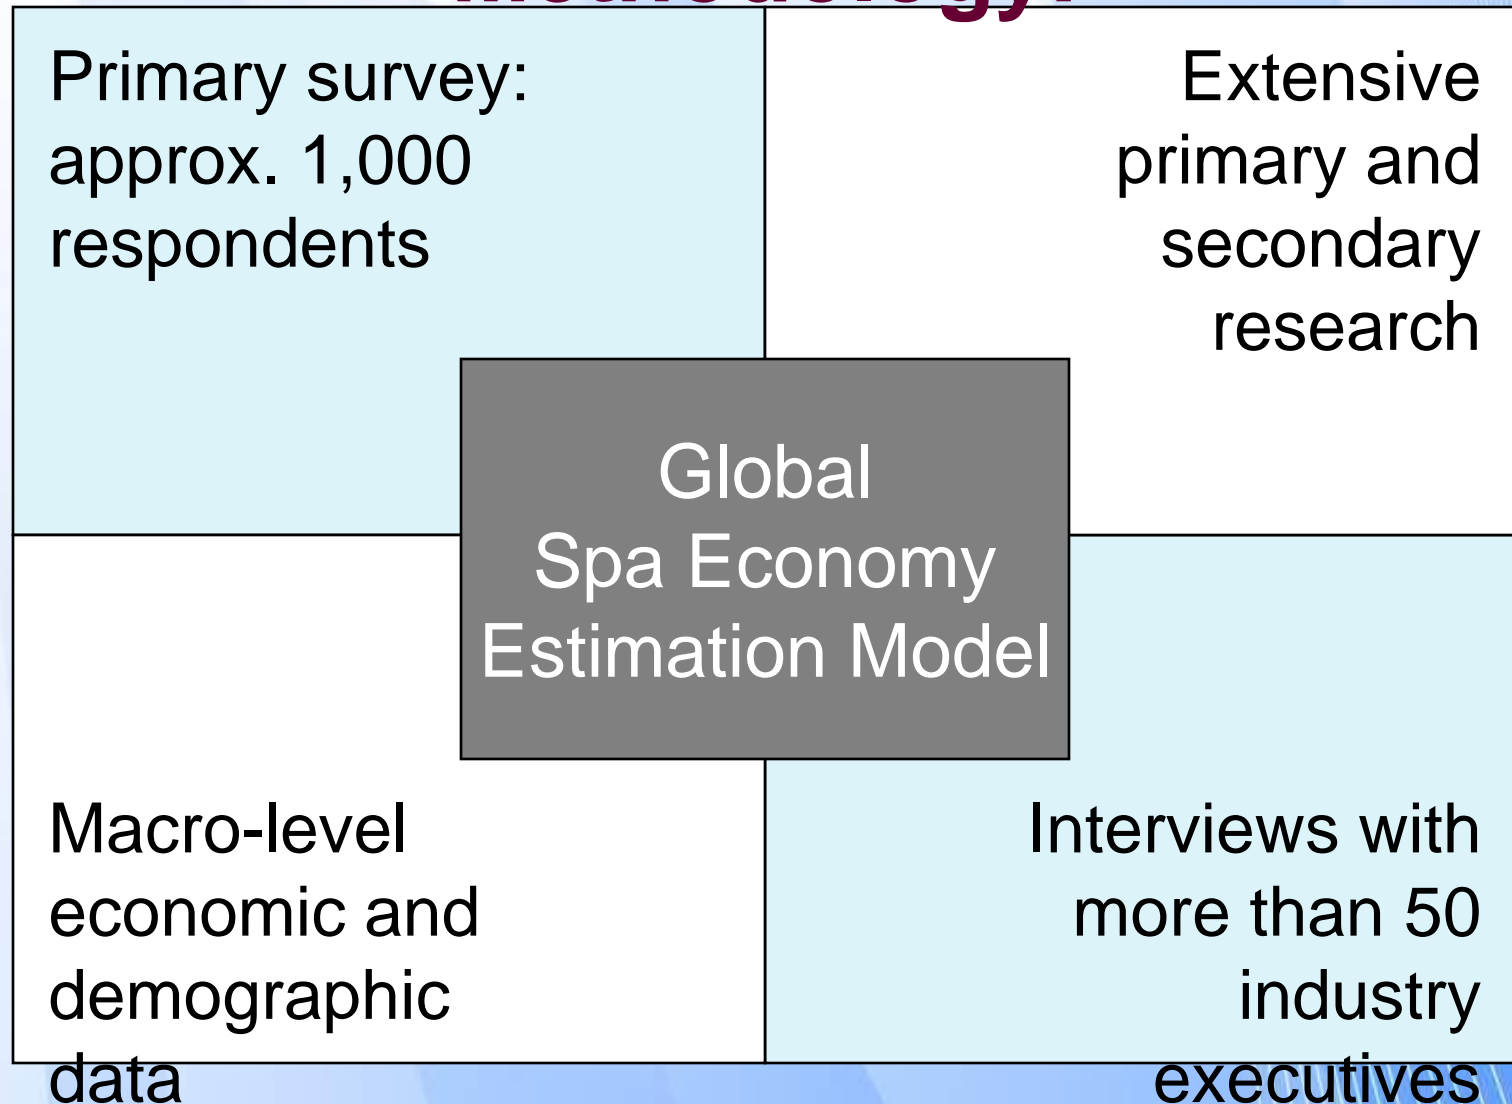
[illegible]

Primary survey: approx. 1,000 respondents

Extensive primary and secondary research

Global Spa Economy Estimation Model

Macro-level economic and demographic data

Interviews with more than 50 industry executives